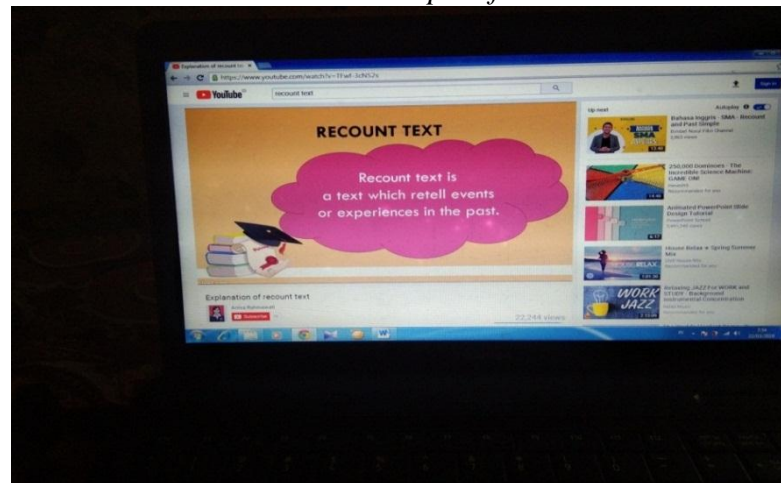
Explanation of recount te
https://www.youtube.com/watch?v=TFwf-3cNS2s
YouTube
recount text
Up next
Autoplay
Bahasa Inggris - SMA - Recount and Past Simple
250,000 Dominoes - The Incredible Science Machine: GAME ON!
Animated PowerPoint Slide Design Tutorial
House Relax • Spring Summer Mix
HOUSE RELAX
Relaxing JAZZ For WORK and STUDY - Background Instrumental Concentration
WORK JAZZ

RECOUNT TEXT
Recount text is a text which retell events or experiences in the past.

Explanation of recount text
Subscribe
22,244 views